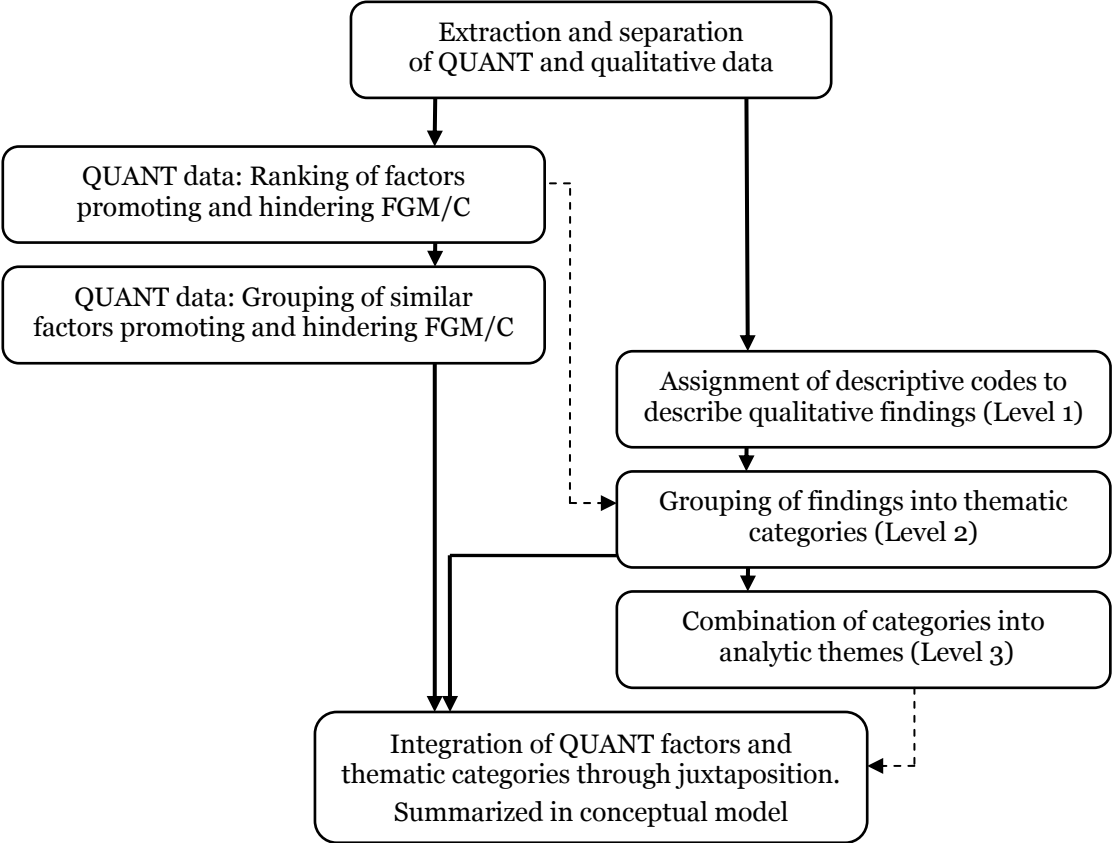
Extraction and separation of QUANT and qualitative data

QUANT data: Ranking of factors promoting and hindering FGM/C

QUANT data: Grouping of similar factors promoting and hindering FGM/C

Assignment of descriptive codes to describe qualitative findings (Level 1)

Grouping of findings into thematic categories (Level 2)

Combination of categories into analytic themes (Level 3)

Integration of QUANT factors and thematic categories through juxtaposition.
Summarized in conceptual model